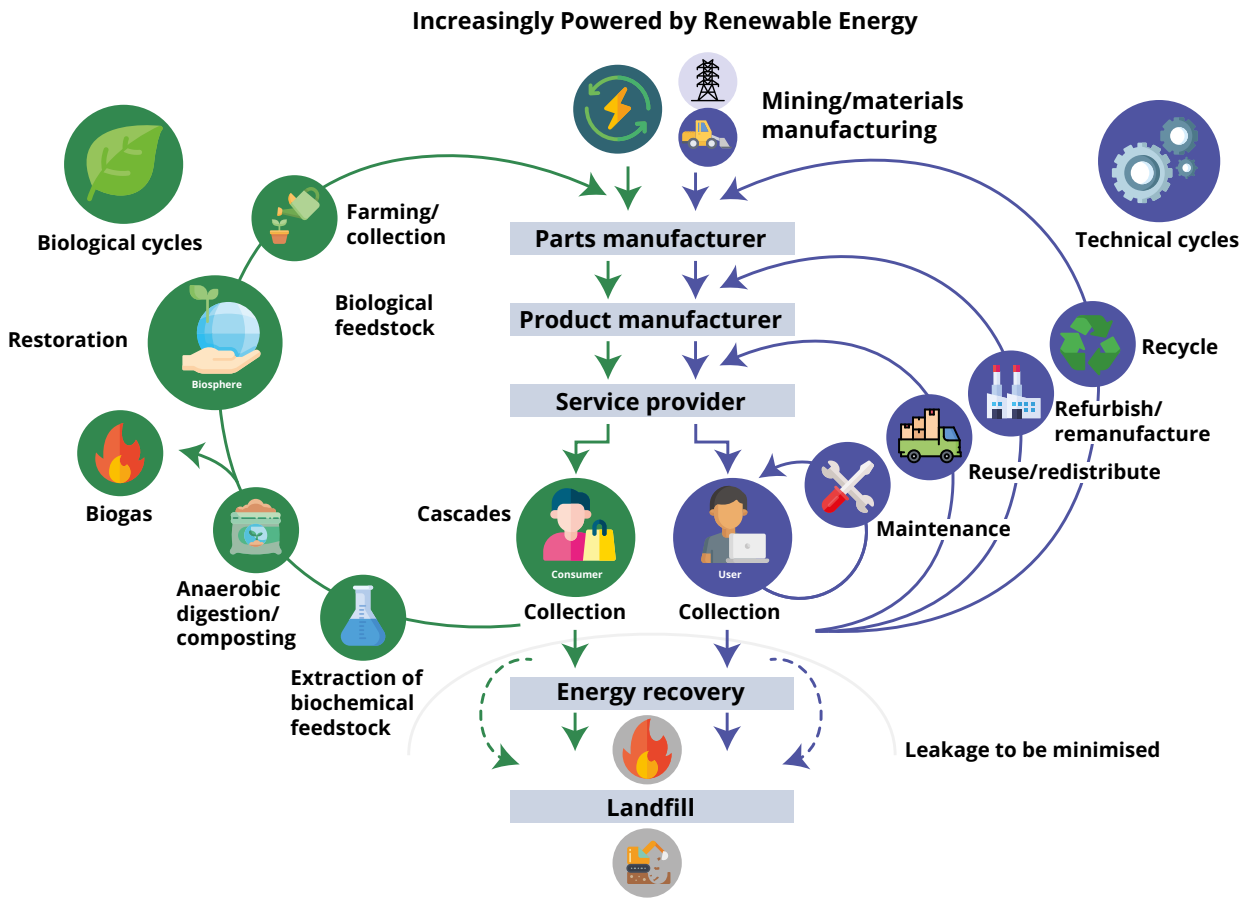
Increasingly Powered by Renewable Energy

Mining/materials manufacturing

Biological cycles

Technical cycles

Farming/ collection

Parts manufacturer

Biological feedstock

Product manufacturer

Restoration

Biosphere

Recycle

Service provider

Refurbish/ remanufacture

Reuse/redistribute

Biogas

Cascades

Maintenance

Consumer

User

Anaerobic digestion/ composting

Collection

Collection

Extraction of biochemical feedstock

Energy recovery

Leakage to be minimised

Landfill